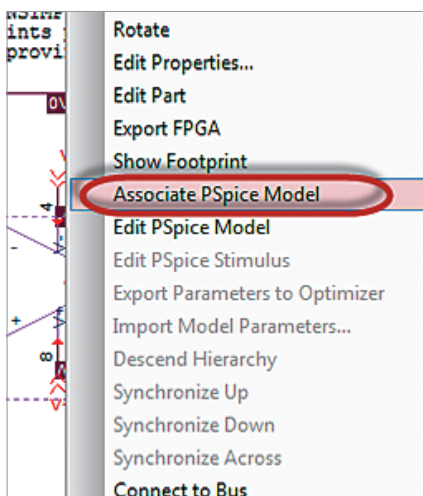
NSIMF
ints
provi

0V

4

8

Rotate
Edit Properties...
Edit Part
Export FPGA
Show Footprint
Associate PSpice Model
Edit PSpice Model
Edit PSpice Stimulus
Export Parameters to Optimizer
Import Model Parameters...
Descend Hierarchy
Synchronize Up
Synchronize Down
Synchronize Across
Connect to Bus